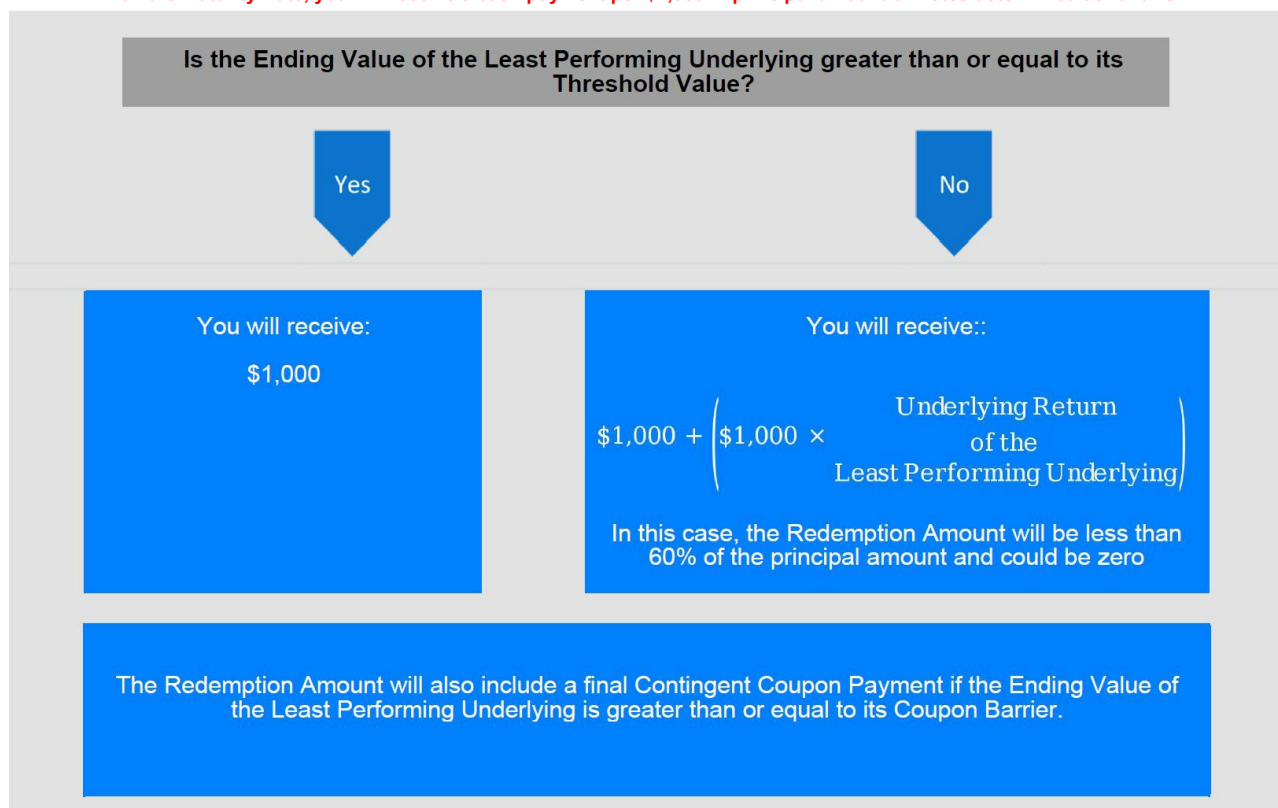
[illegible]

Is the Ending Value of the Least Performing Underlying greater than or equal to its Threshold Value?

Yes

No

You will receive:

$1,000

You will receive::

$\$1{,}000 + \left(\$1{,}000 \times \begin{array}{c}\text{Underlying Return}\\ \text{of the}\\ \text{Least Performing Underlying}\end{array}\right)$

In this case, the Redemption Amount will be less than 60% of the principal amount and could be zero

The Redemption Amount will also include a final Contingent Coupon Payment if the Ending Value of the Least Performing Underlying is greater than or equal to its Coupon Barrier.